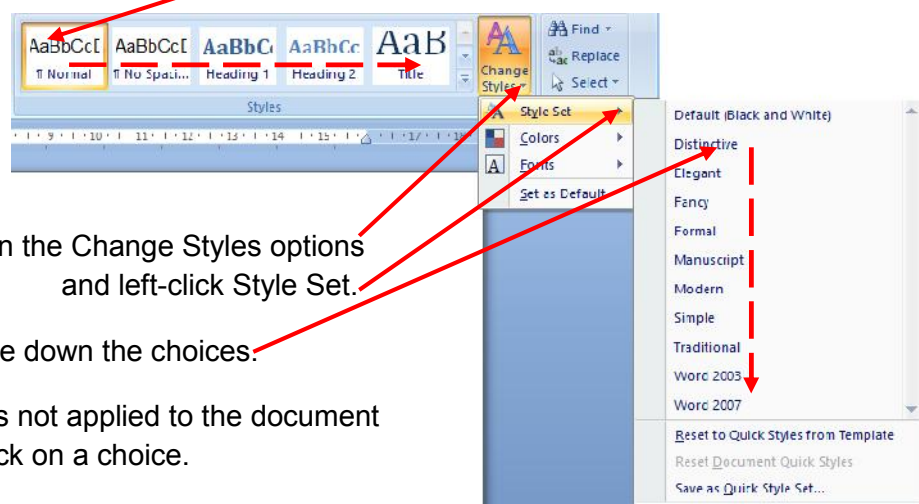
AaBbCcI AaBbCcI AaBbCc AaBbCc AaB
¶ Normal ¶ No Spaci... Heading 1 Heading 2 Title

Styles

Change Styles

Find
Replace
Select

Style Set
Colors
Fonts
Set as Default

Default (Black and White)
Distinctive
Elegant
Fancy
Formal
Manuscript
Modern
Simple
Traditional
Word 2003
Word 2007

Reset to Quick Styles from Template
Reset Document Quick Styles
Save as Quick Style Set...

n the Change Styles options and left-click Style Set.

e down the choices.

s not applied to the document ck on a choice.